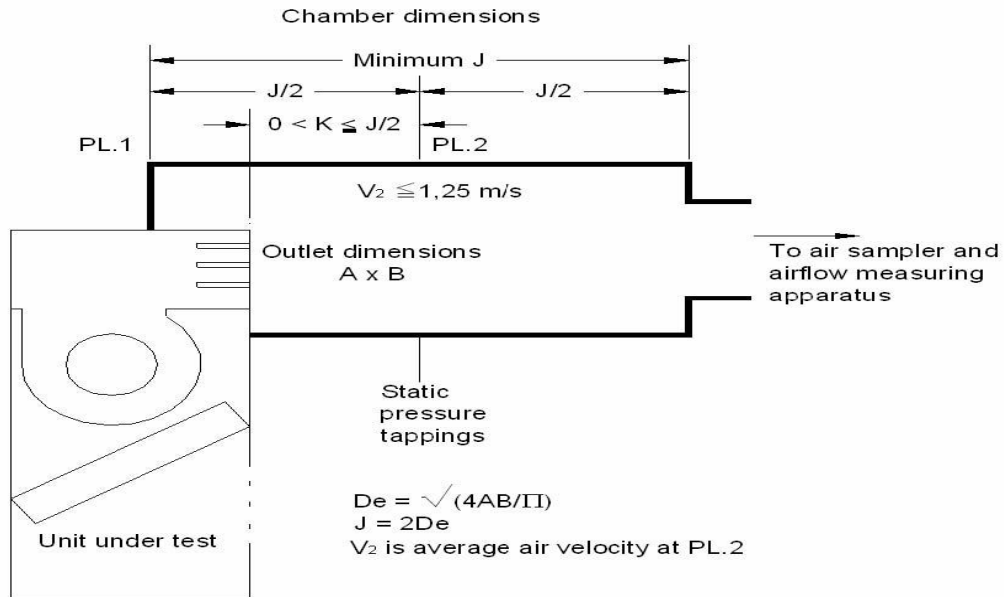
Chamber dimensions

Minimum J

J/2

J/2

$0 < K \leq J/2$

PL.1

PL.2

$V_2 \leqq 1,25$ m/s

Outlet dimensions
A x B

To air sampler and airflow measuring apparatus

Static pressure tappings

De = $\sqrt{(4AB/\Pi)}$
J = 2De
$V_2$ is average air velocity at PL.2

Unit under test